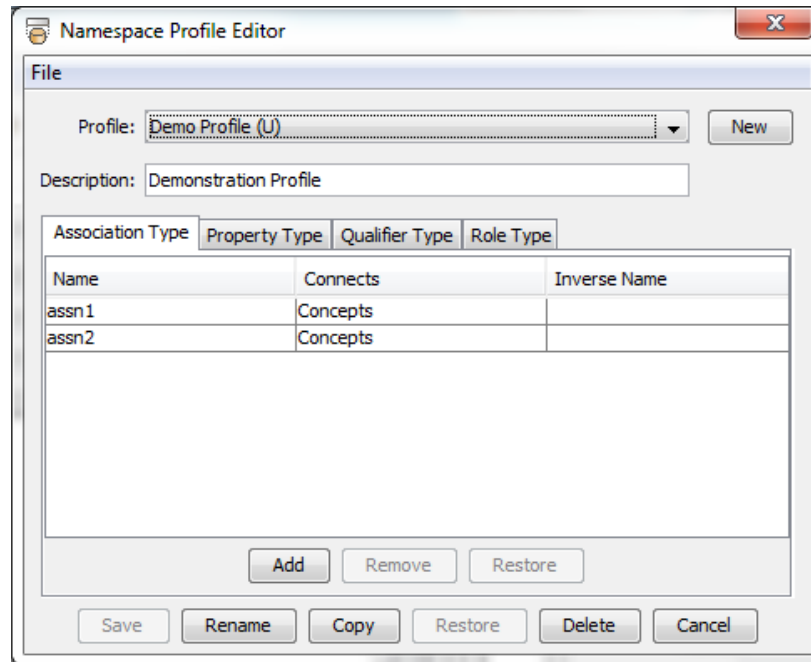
Namespace Profile Editor

File

Profile: Demo Profile (U)

New

Description: Demonstration Profile

Association Type | Property Type | Qualifier Type | Role Type

| Name | Connects | Inverse Name |
|---|---|---|
| assn1 | Concepts | |
| assn2 | Concepts | |

Add Remove Restore

Save Rename Copy Restore Delete Cancel